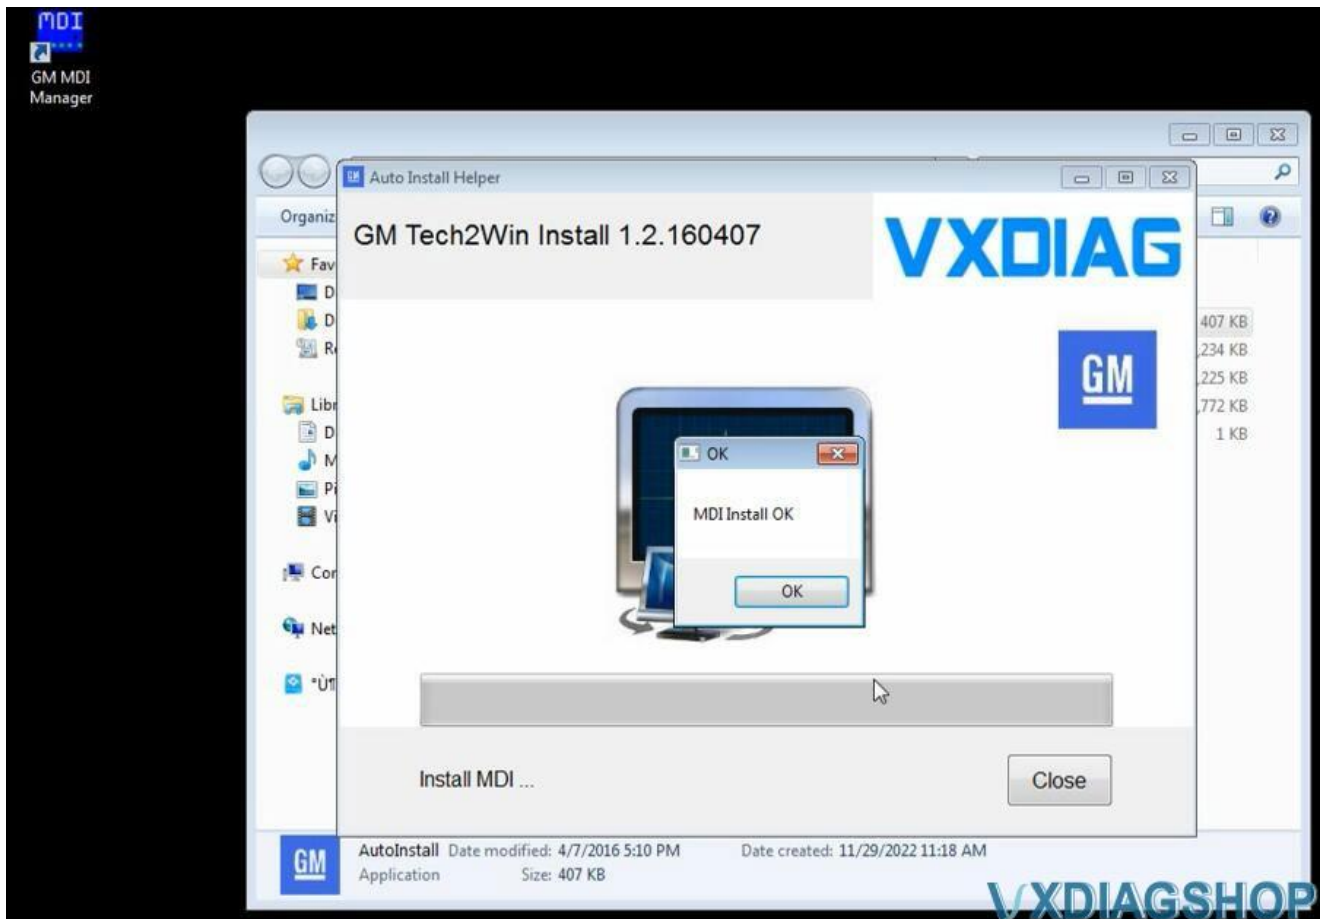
MDI
GM MDI Manager

Organiz
Fav
D
D
R
Libr
D
M
P
V
Cor
Net
'Ù¶

407 KB
,234 KB
,225 KB
,772 KB
1 KB

Auto Install Helper
GM Tech2Win Install 1.2.160407
VXDIAG
GM

OK
MDI Install OK
OK

Install MDI ...
Close

GM
AutoInstall Date modified: 4/7/2016 5:10 PM Date created: 11/29/2022 11:18 AM
Application Size: 407 KB

VXDIAGSHOP